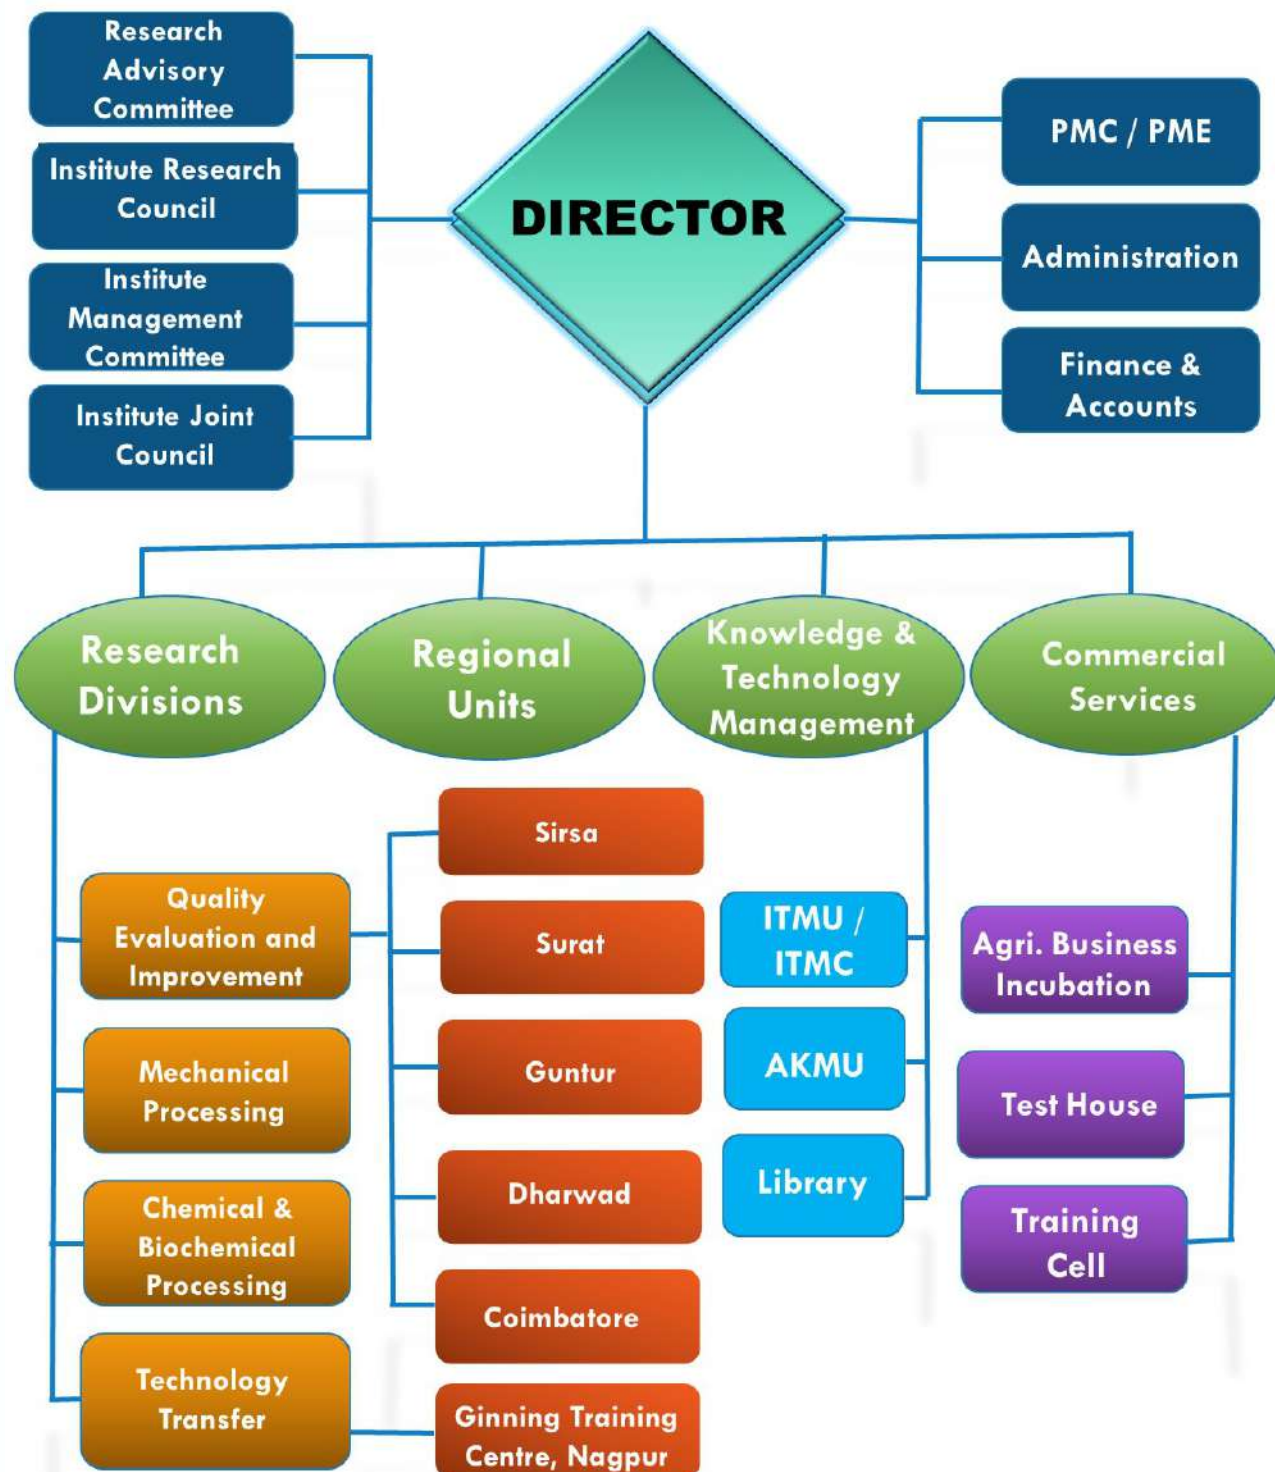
Research Advisory Committee

Institute Research Council

Institute Management Committee

Institute Joint Council

DIRECTOR

PMC / PME

Administration

Finance & Accounts

Research Divisions

Regional Units

Knowledge & Technology Management

Commercial Services

Quality Evaluation and Improvement

Mechanical Processing

Chemical & Biochemical Processing

Technology Transfer

Sirsa

Surat

Guntur

Dharwad

Coimbatore

Ginning Training Centre, Nagpur

ITMU / ITMC

AKMU

Library

Agri. Business Incubation

Test House

Training Cell